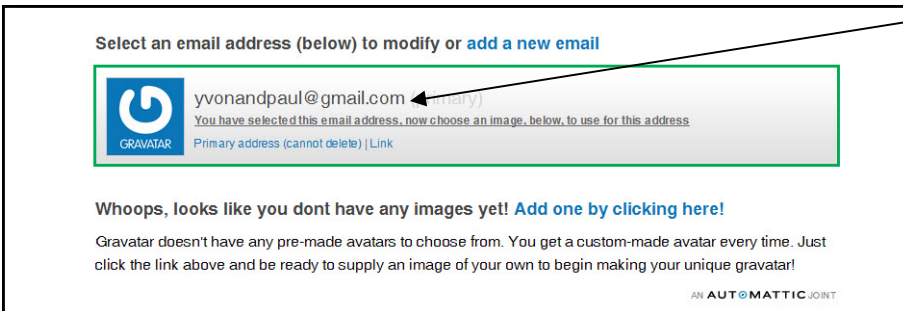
Select an email address (below) to modify or add a new email

GRAVATAR

yvonandpaul@gmail.com ([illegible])

You have selected this email address, now choose an image, below, to use for this address

Primary address (cannot delete) | Link

Whoops, looks like you dont have any images yet! Add one by clicking here!

Gravatar doesn't have any pre-made avatars to choose from. You get a custom-made avatar every time. Just click the link above and be ready to supply an image of your own to begin making your unique gravatar!

AN AUTOMATTIC JOINT